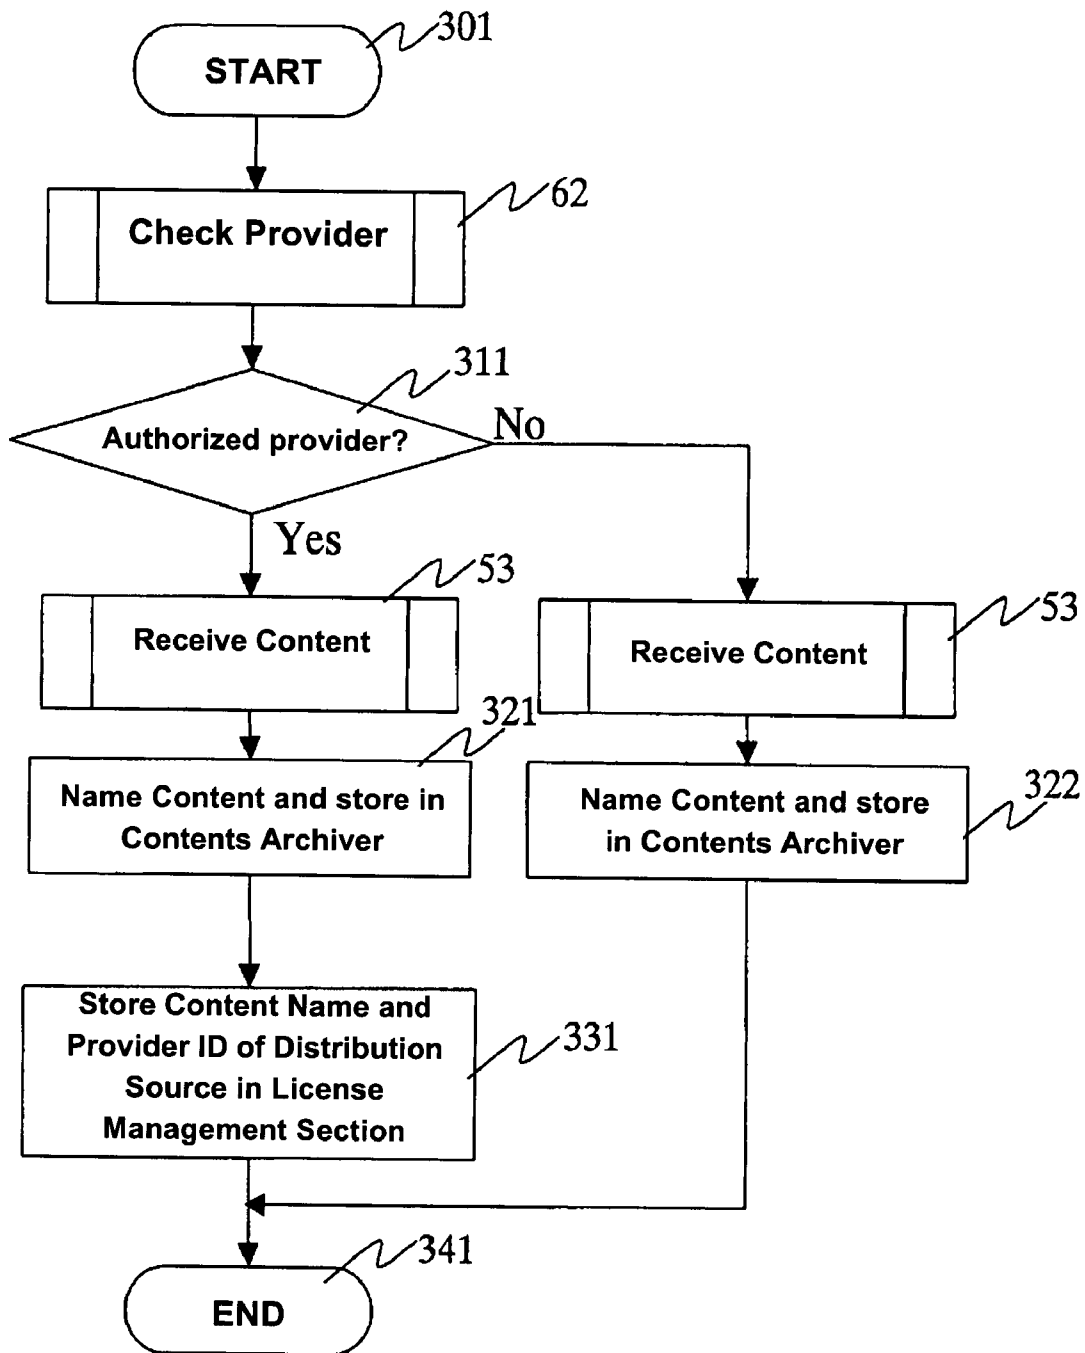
START
301

Check Provider
62

Authorized provider?
311
No
Yes

Receive Content
53

Receive Content
53

Name Content and store in Contents Archiver
321

Name Content and store in Contents Archiver
322

Store Content Name and Provider ID of Distribution Source in License Management Section
331

END
341